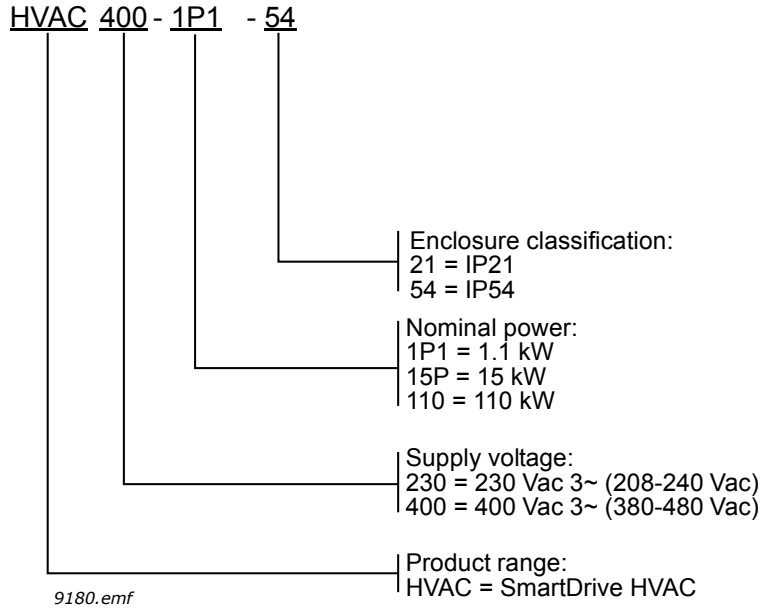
HVAC 400 - 1P1 - 54

Enclosure classification:
21 = IP21
54 = IP54

Nominal power:
1P1 = 1.1 kW
15P = 15 kW
110 = 110 kW

Supply voltage:
230 = 230 Vac 3~ (208-240 Vac)
400 = 400 Vac 3~ (380-480 Vac)

Product range:
HVAC = SmartDrive HVAC

9180.emf